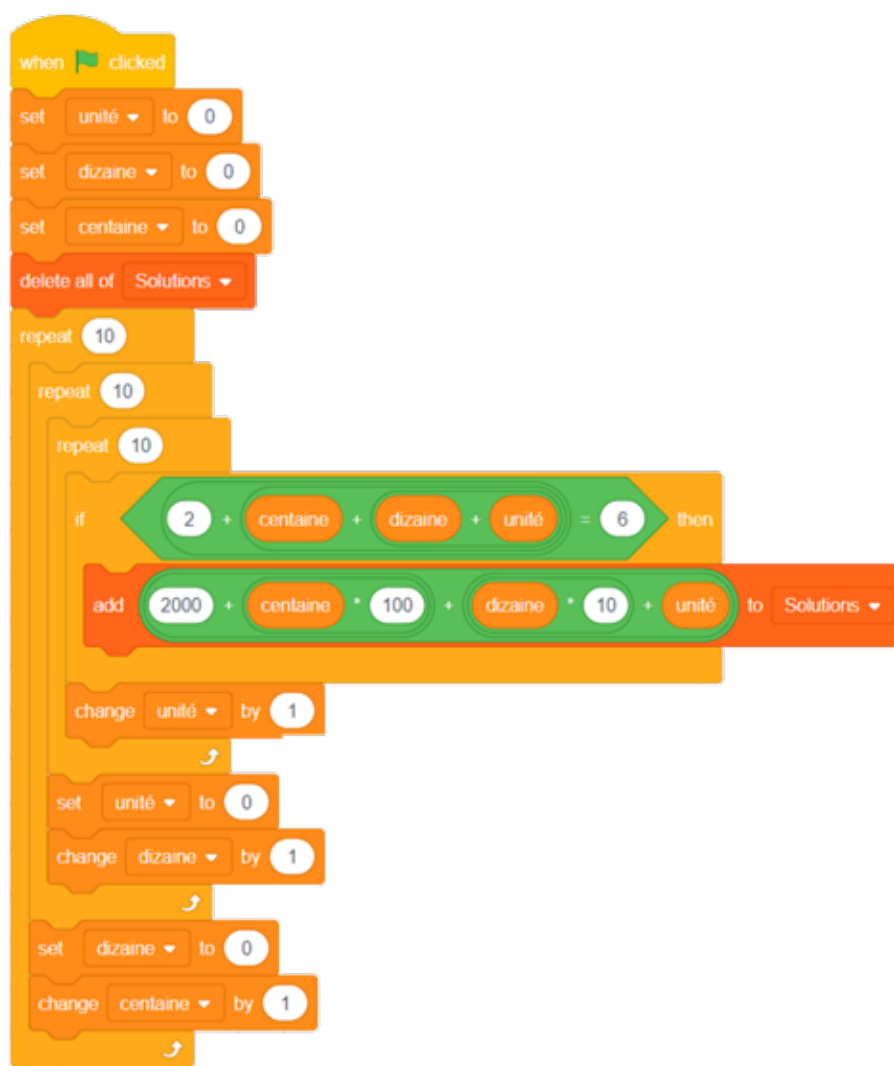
when clicked
set unité to 0
set dizaine to 0
set centaine to 0
delete all of Solutions
repeat 10
repeat 10
repeat 10
if 2 + centaine + dizaine + unité = 6 then
add 2000 + centaine * 100 + dizaine * 10 + unité to Solutions
change unité by 1
set unité to 0
change dizaine by 1
set dizaine to 0
change centaine by 1